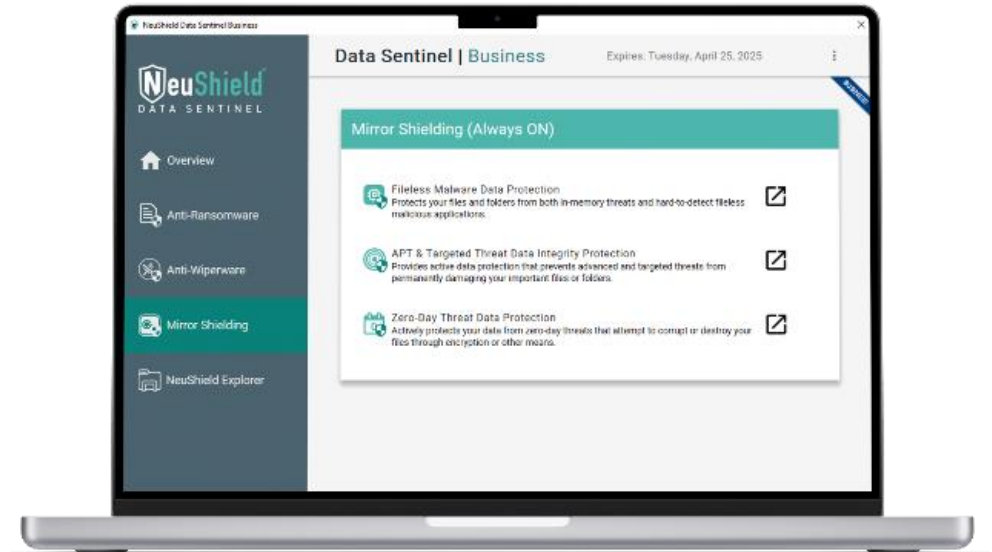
NeuShield Data Sentinel Business

NeuShield
DATA SENTINEL

Overview

Anti-Ransomware

Anti-Wiperware

Mirror Shielding

NeuShield Explorer

Data Sentinel | Business

Expires: Tuesday, April 25, 2025

BUSINESS

Mirror Shielding (Always ON)

Fileless Malware Data Protection
Protects your files and folders from both in-memory threats and hard-to-detect fileless malicious applications.

APT & Targeted Threat Data Integrity Protection
Provides active data protection that prevents advanced and targeted threats from permanently damaging your important files or folders.

Zero-Day Threat Data Protection
Actively protects your data from zero-day threats that attempt to corrupt or destroy your files through encryption or other means.